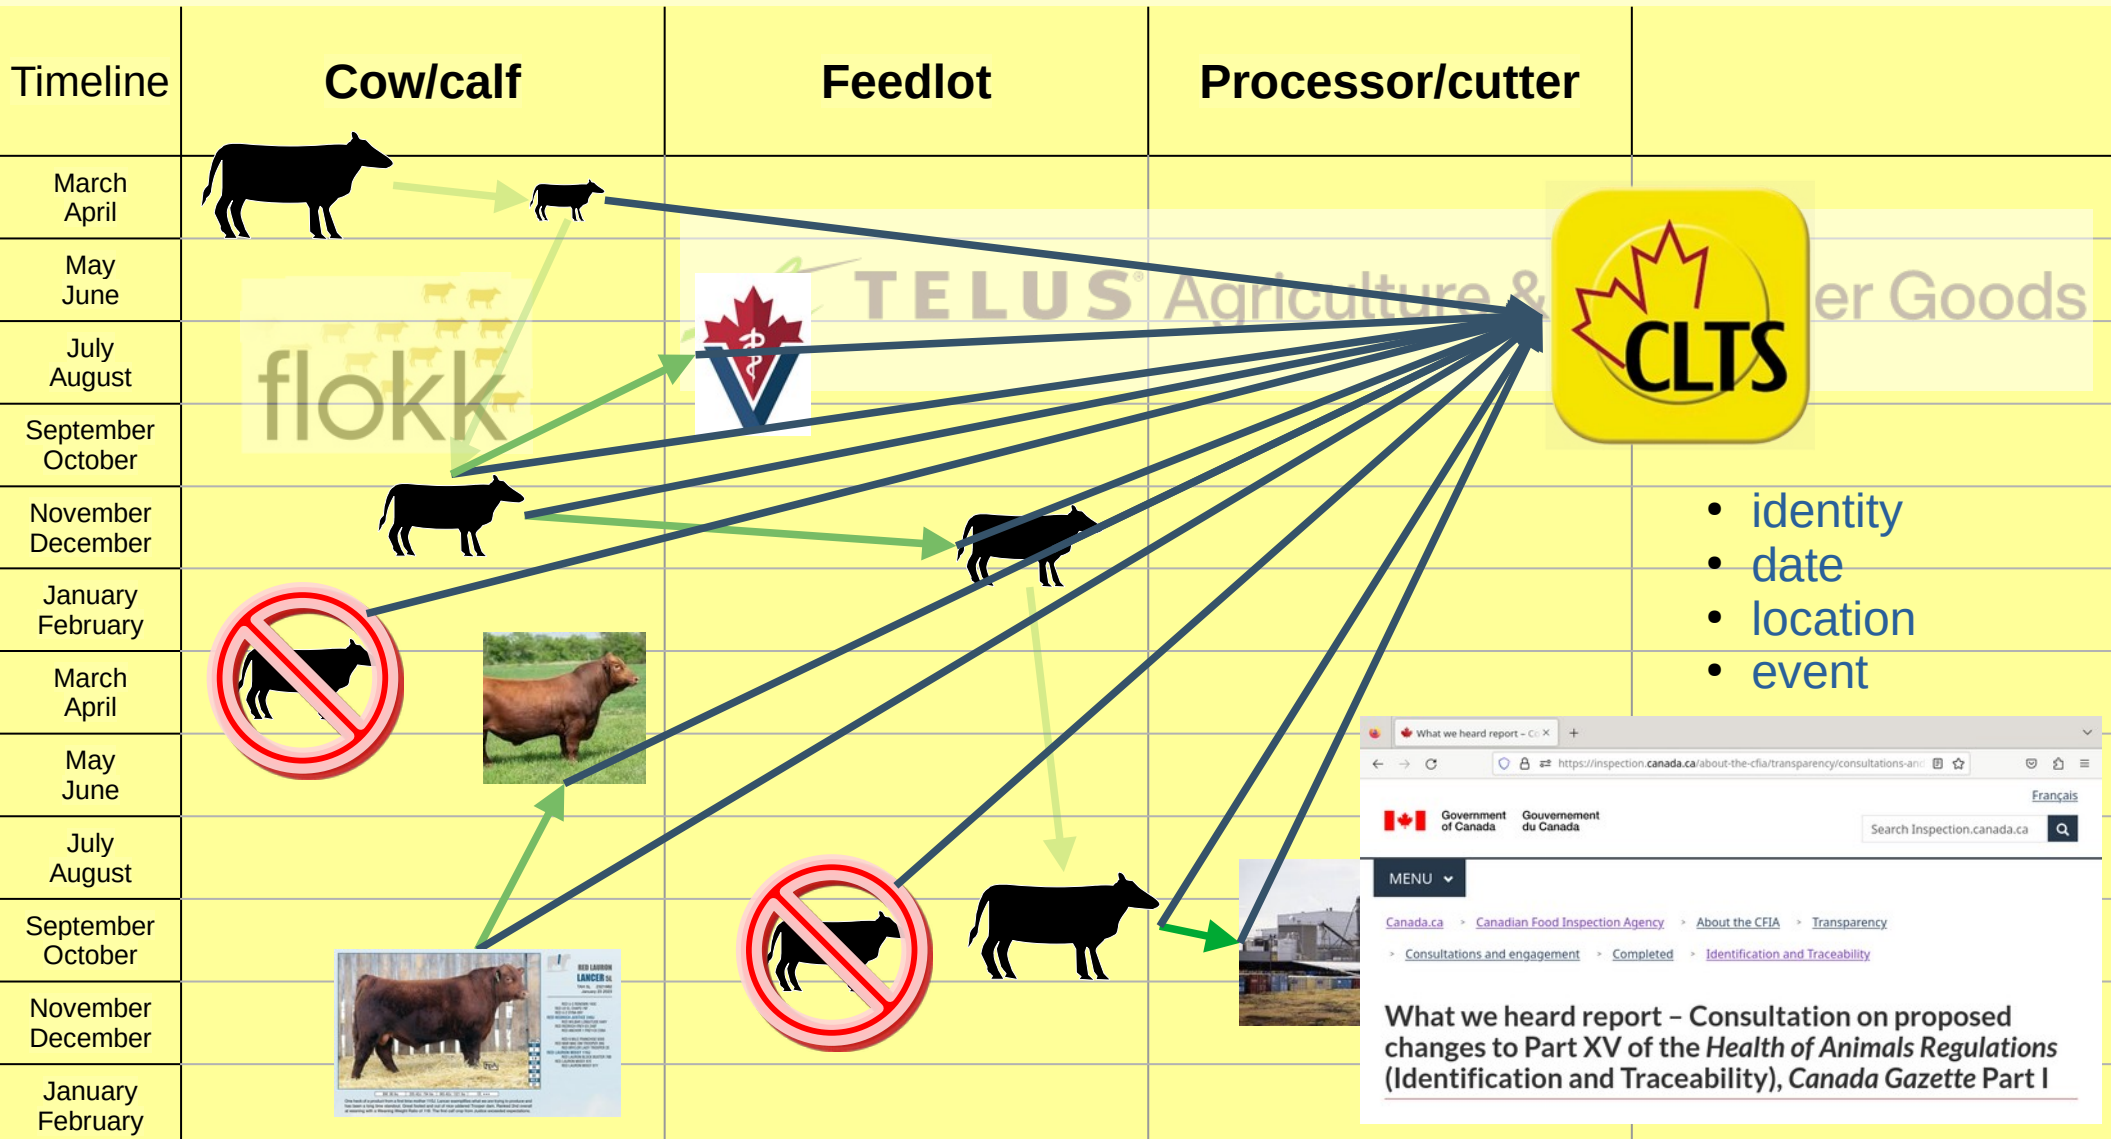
| Timeline | Cow/calf | Feedlot | Processor/cutter | |
|---|---|---|---|---|
| March April | | | | |
| May June | | | | |
| July August | | | | |
| September October | | | | |
| November December | | | | |
| January February | | | | |
| March April | | | | |
| May June | | | | |
| July August | | | | |
| September October | | | | |
| November December | | | | |
| January February | | | | |

flokk

TELUS Agriculture & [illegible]er Goods

CLTS

- identity
- date
- location
- event

RED LAURON LANCER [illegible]

What we heard report – C ×

https://inspection.canada.ca/about-the-cfia/transparency/consultations-an

Français

Government of Canada Gouvernement du Canada

Search Inspection.canada.ca

MENU

Canada.ca > Canadian Food Inspection Agency > About the CFIA > Transparency > Consultations and engagement > Completed > Identification and Traceability

What we heard report – Consultation on proposed changes to Part XV of the Health of Animals Regulations (Identification and Traceability), Canada Gazette Part I